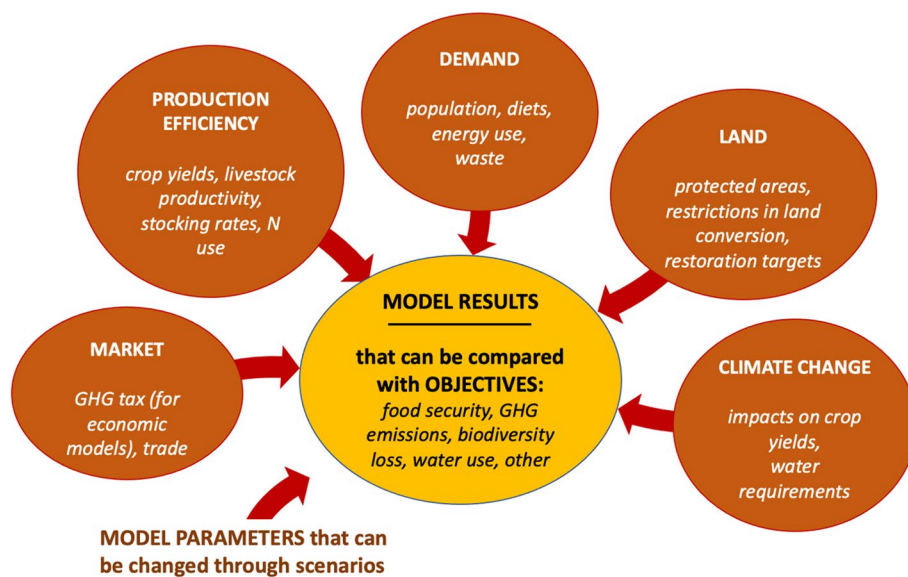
PRODUCTION EFFICIENCY

crop yields, livestock productivity, stocking rates, N use

DEMAND

population, diets, energy use, waste

LAND

protected areas, restrictions in land conversion, restoration targets

MARKET

GHG tax (for economic models), trade

MODEL RESULTS

that can be compared with OBJECTIVES:

food security, GHG emissions, biodiversity loss, water use, other

CLIMATE CHANGE

impacts on crop yields, water requirements

MODEL PARAMETERS that can be changed through scenarios